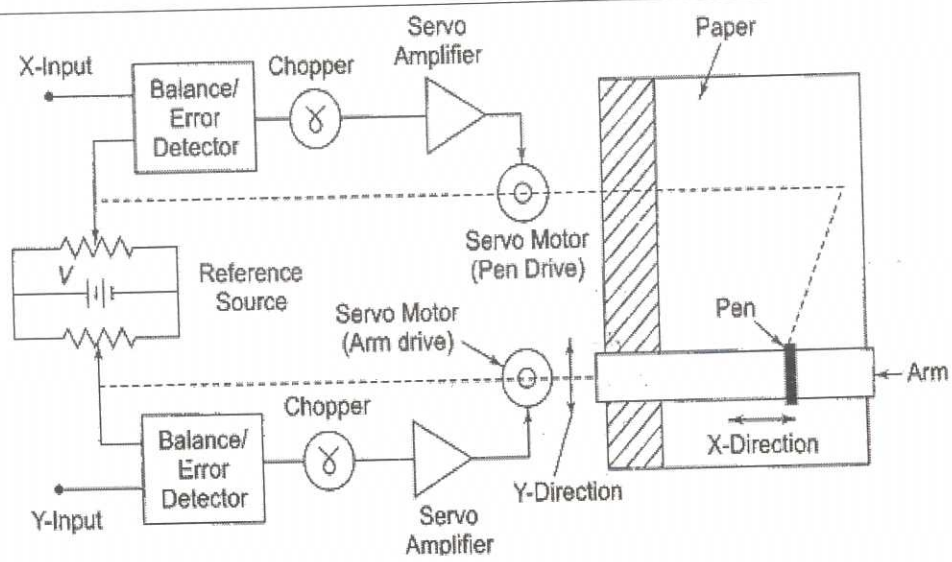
X-Input

Balance/ Error Detector

Chopper

Servo Amplifier

Paper

Servo Motor (Pen Drive)

V

Reference Source

Servo Motor (Arm drive)

Pen

Arm

Chopper

Balance/ Error Detector

X-Direction

Y-Direction

Y-Input

Servo Amplifier